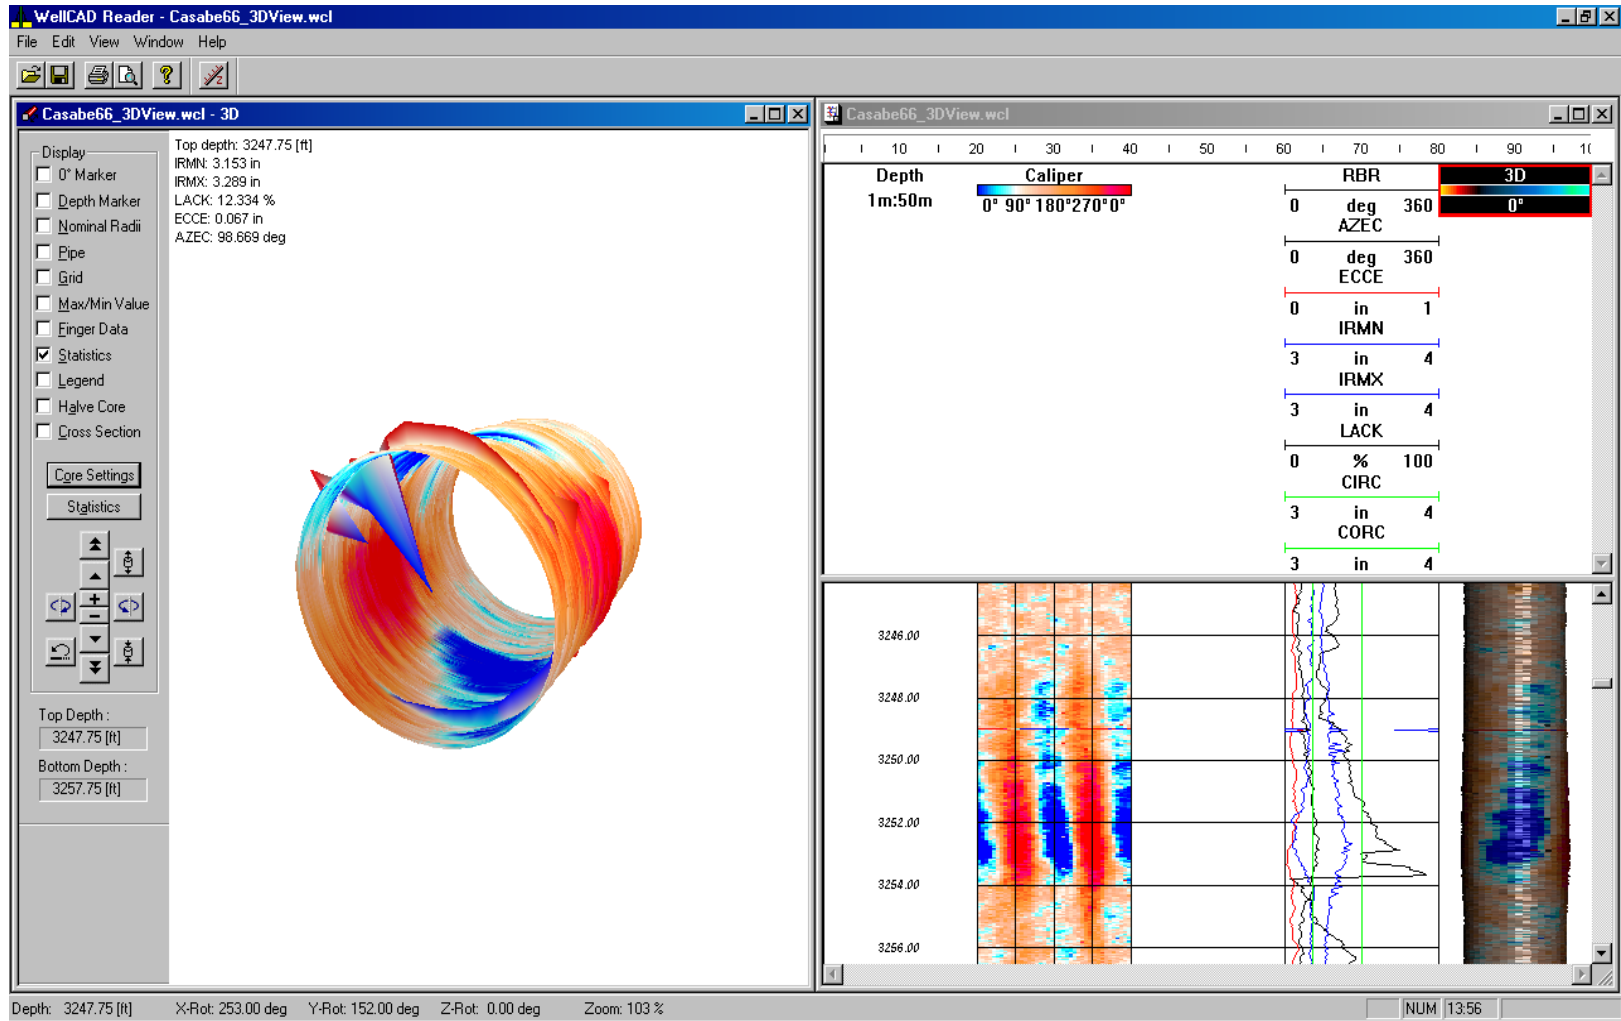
WellCAD Reader - Casabe66_3DView.wcl

File Edit View Window Help

Casabe66_3DView.wcl - 3D

Display
0° Marker
Depth Marker
Nominal Radii
Pipe
Grid
Max/Min Value
Finger Data
Statistics
Legend
Halve Core
Cross Section

Core Settings
Statistics

Top Depth :
3247.75 [ft]
Bottom Depth :
3257.75 [ft]

Top depth: 3247.75 [ft]
IRMN: 3.153 in
IRMX: 3.289 in
LACK: 12.334 %
ECCE: 0.067 in
AZEC: 98.669 deg

Casabe66_3DView.wcl

10 20 30 40 50 60 70 80 90 10

| Depth 1m:50m | Caliper 0° 90° 180° 270° 0° | RBR 0 deg 360 | 3D 0° |
|---|---|---|---|

AZEC
0 deg 360
ECCE
0 in 1
IRMN
3 in 4
IRMX
3 in 4
LACK
0 % 100
CIRC
3 in 4
CORC
3 in 4

3246.00
3248.00
3250.00
3252.00
3254.00
3256.00

Depth: 3247.75 [ft] X-Rot: 253.00 deg Y-Rot: 152.00 deg Z-Rot: 0.00 deg Zoom: 103 % NUM 13:56